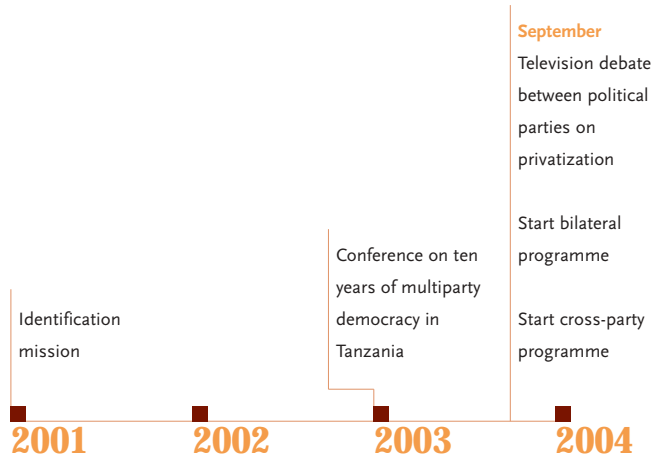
September
Television debate between political parties on privatization

Start bilateral programme

Start cross-party programme

Conference on ten years of multiparty democracy in Tanzania

Identification mission

2001
2002
2003
2004